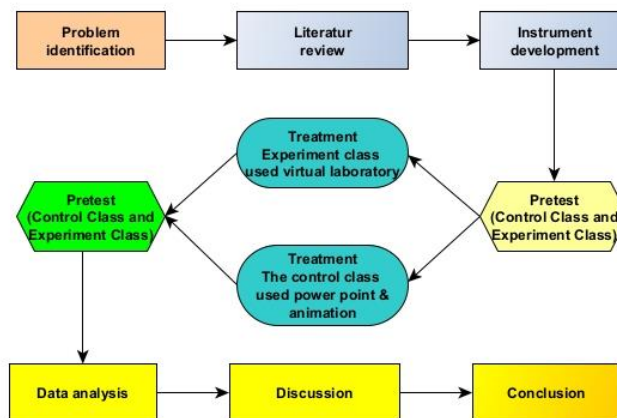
Problem identification

Literatur review

Instrument development

Pretest (Control Class and Experiment Class)

Treatment Experiment class used virtual laboratory

Treatment The control class used power point & animation

Pretest (Control Class and Experiment Class)

Data analysis

Discussion

Conclusion